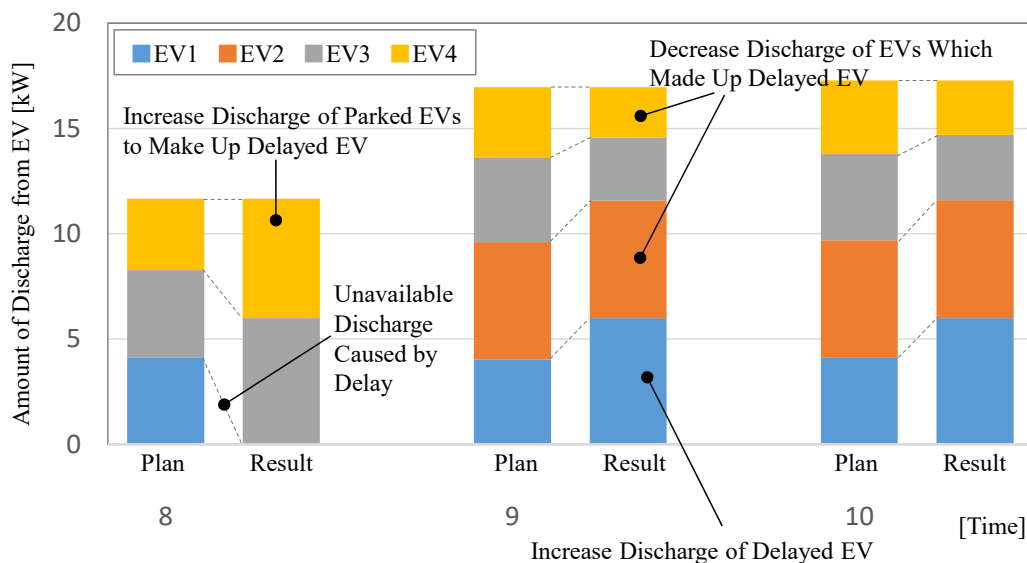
20
15
10
5
0

Amount of Discharge from EV [kW]

EV1 EV2 EV3 EV4

Increase Discharge of Parked EVs to Make Up Delayed EV

Unavailable Discharge Caused by Delay

Decrease Discharge of EVs Which Made Up Delayed EV

Increase Discharge of Delayed EV

Plan Result Plan Result Plan Result

8 9 10

[Time]